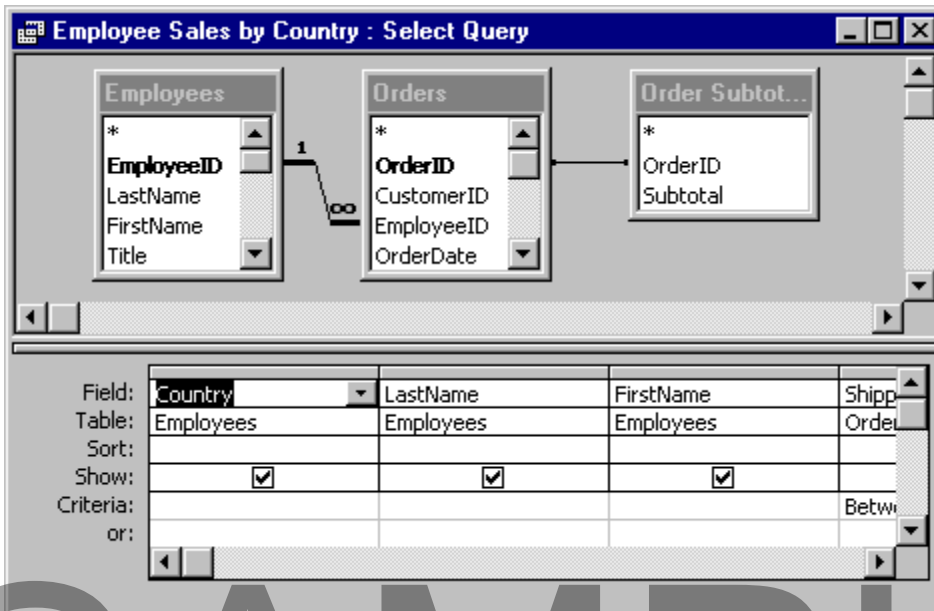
Employee Sales by Country : Select Query

Employees
*
EmployeeID
LastName
FirstName
Title

Orders
*
OrderID
CustomerID
EmployeeID
OrderDate

Order Subtot...
*
OrderID
Subtotal

1
∞

| Field: | Country | LastName | FirstName | Shipp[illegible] |
|---|---|---|---|---|
| Table: | Employees | Employees | Employees | Orde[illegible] |
| Sort: | | | | |
| Show: | ☑ | ☑ | ☑ | |
| Criteria: | | | | Betw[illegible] |
| or: | | | | |